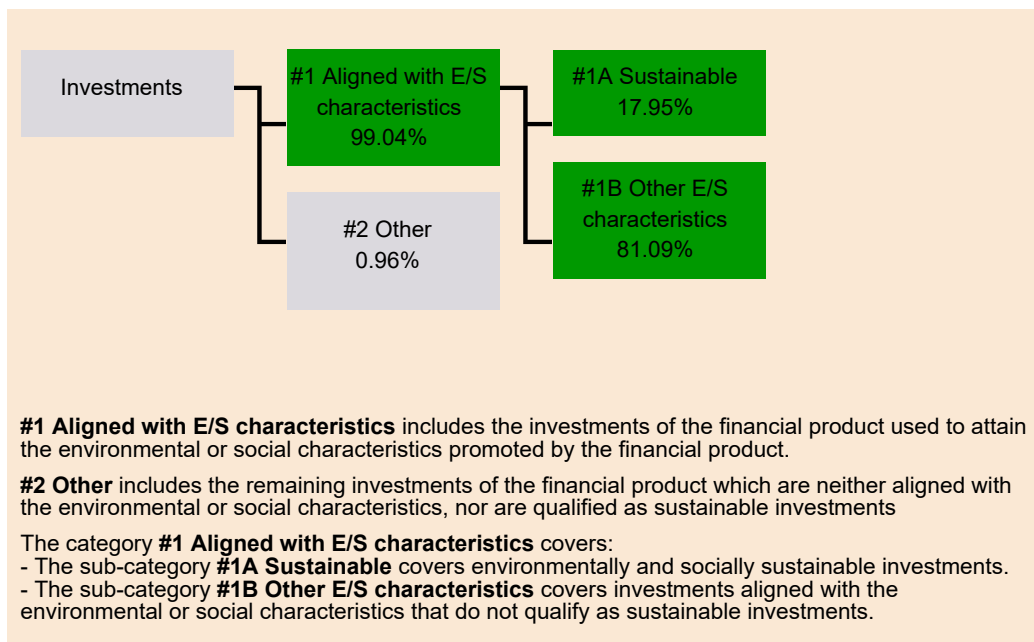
Investments

#1 Aligned with E/S characteristics 99.04%

#2 Other 0.96%

#1A Sustainable 17.95%

#1B Other E/S characteristics 81.09%

**#1 Aligned with E/S characteristics** includes the investments of the financial product used to attain the environmental or social characteristics promoted by the financial product.

**#2 Other** includes the remaining investments of the financial product which are neither aligned with the environmental or social characteristics, nor are qualified as sustainable investments

The category **#1 Aligned with E/S characteristics** covers:
- The sub-category **#1A Sustainable** covers environmentally and socially sustainable investments.
- The sub-category **#1B Other E/S characteristics** covers investments aligned with the environmental or social characteristics that do not qualify as sustainable investments.